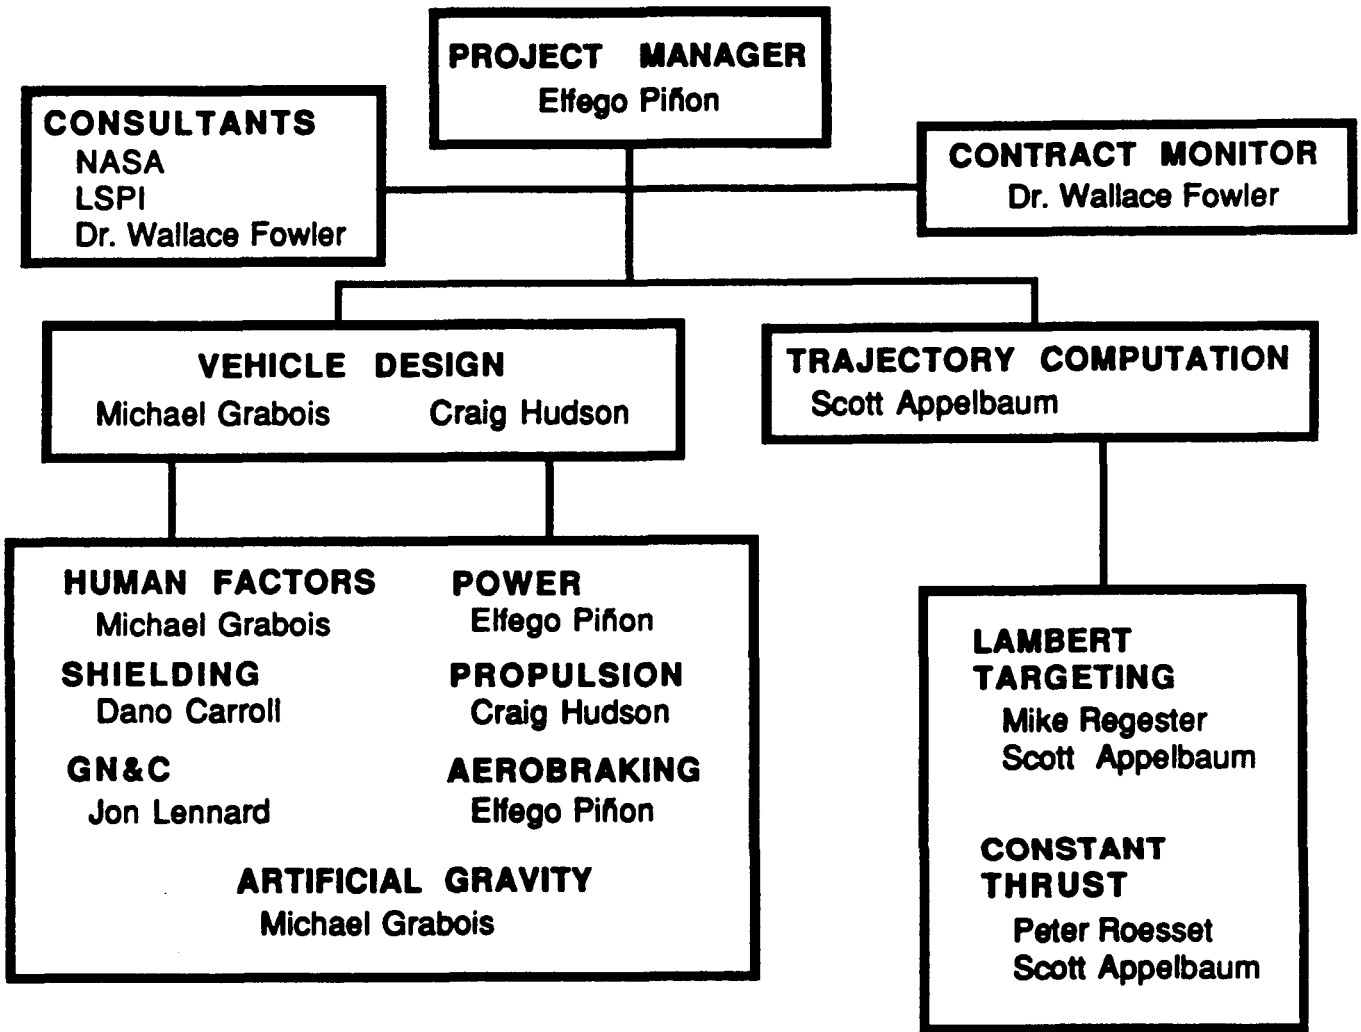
PROJECT MANAGER
Elfego Piñon

CONSULTANTS
NASA
LSPI
Dr. Wallace Fowler

CONTRACT MONITOR
Dr. Wallace Fowler

VEHICLE DESIGN
Michael Grabois Craig Hudson

TRAJECTORY COMPUTATION
Scott Appelbaum

HUMAN FACTORS
Michael Grabois

SHIELDING
Dano Carroll

GN&C
Jon Lennard

POWER
Elfego Piñon

PROPULSION
Craig Hudson

AEROBRAKING
Elfego Piñon

ARTIFICIAL GRAVITY
Michael Grabois

LAMBERT TARGETING
Mike Regester
Scott Appelbaum

CONSTANT THRUST
Peter Roesset
Scott Appelbaum